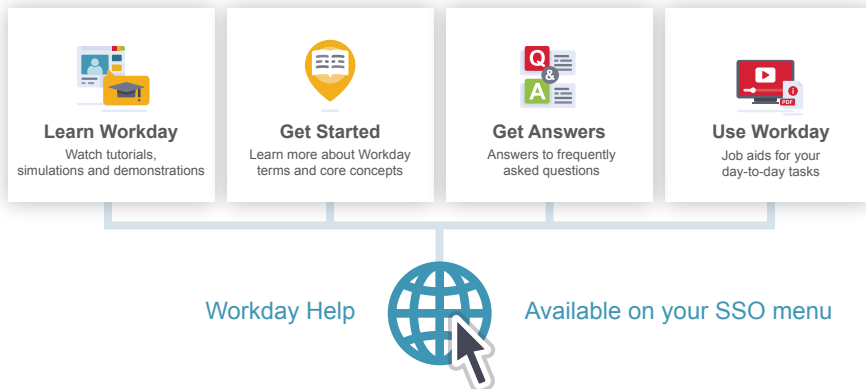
Learn Workday
Watch tutorials, simulations and demonstrations

Get Started
Learn more about Workday terms and core concepts

Q
&
A

Get Answers
Answers to frequently asked questions

PDF

Use Workday
Job aids for your day-to-day tasks

Workday Help

Available on your SSO menu